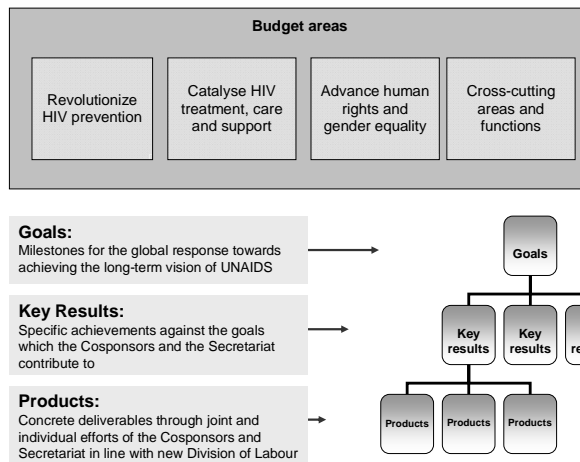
Budget areas

Revolutionize HIV prevention

Catalyse HIV treatment, care and support

Advance human rights and gender equality

Cross-cutting areas and functions

Goals:
Milestones for the global response towards achieving the long-term vision of UNAIDS

Key Results:
Specific achievements against the goals which the Cosponsors and the Secretariat contribute to

Products:
Concrete deliverables through joint and individual efforts of the Cosponsors and Secretariat in line with new Division of Labour

Goals

Key results

Key results

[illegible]

Products

Products

Products